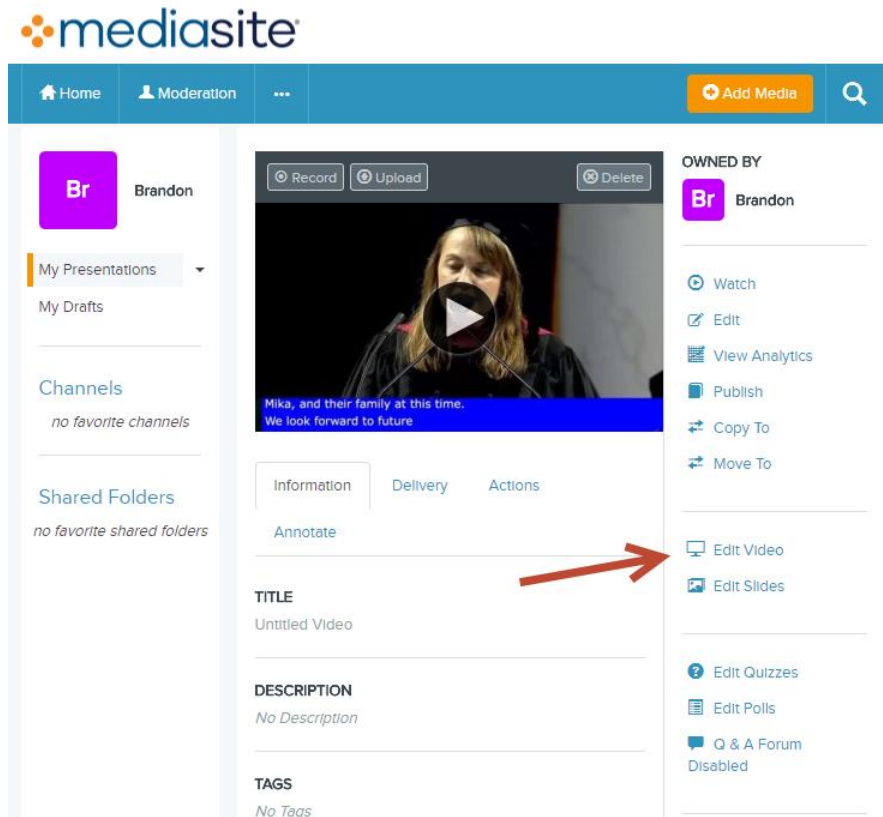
mediasite

Home Moderation ••• Add Media

Br Brandon

My Presentations
My Drafts

Channels
no favorite channels

Shared Folders
no favorite shared folders

Record Upload Delete

Mika, and their family at this time.
We look forward to future

Information Delivery Actions
Annotate

TITLE
Untitled Video

DESCRIPTION
No Description

TAGS
No Tags

OWNED BY
Br Brandon

Watch
Edit
View Analytics
Publish
Copy To
Move To

Edit Video
Edit Slides

Edit Quizzes
Edit Polls
Q & A Forum Disabled